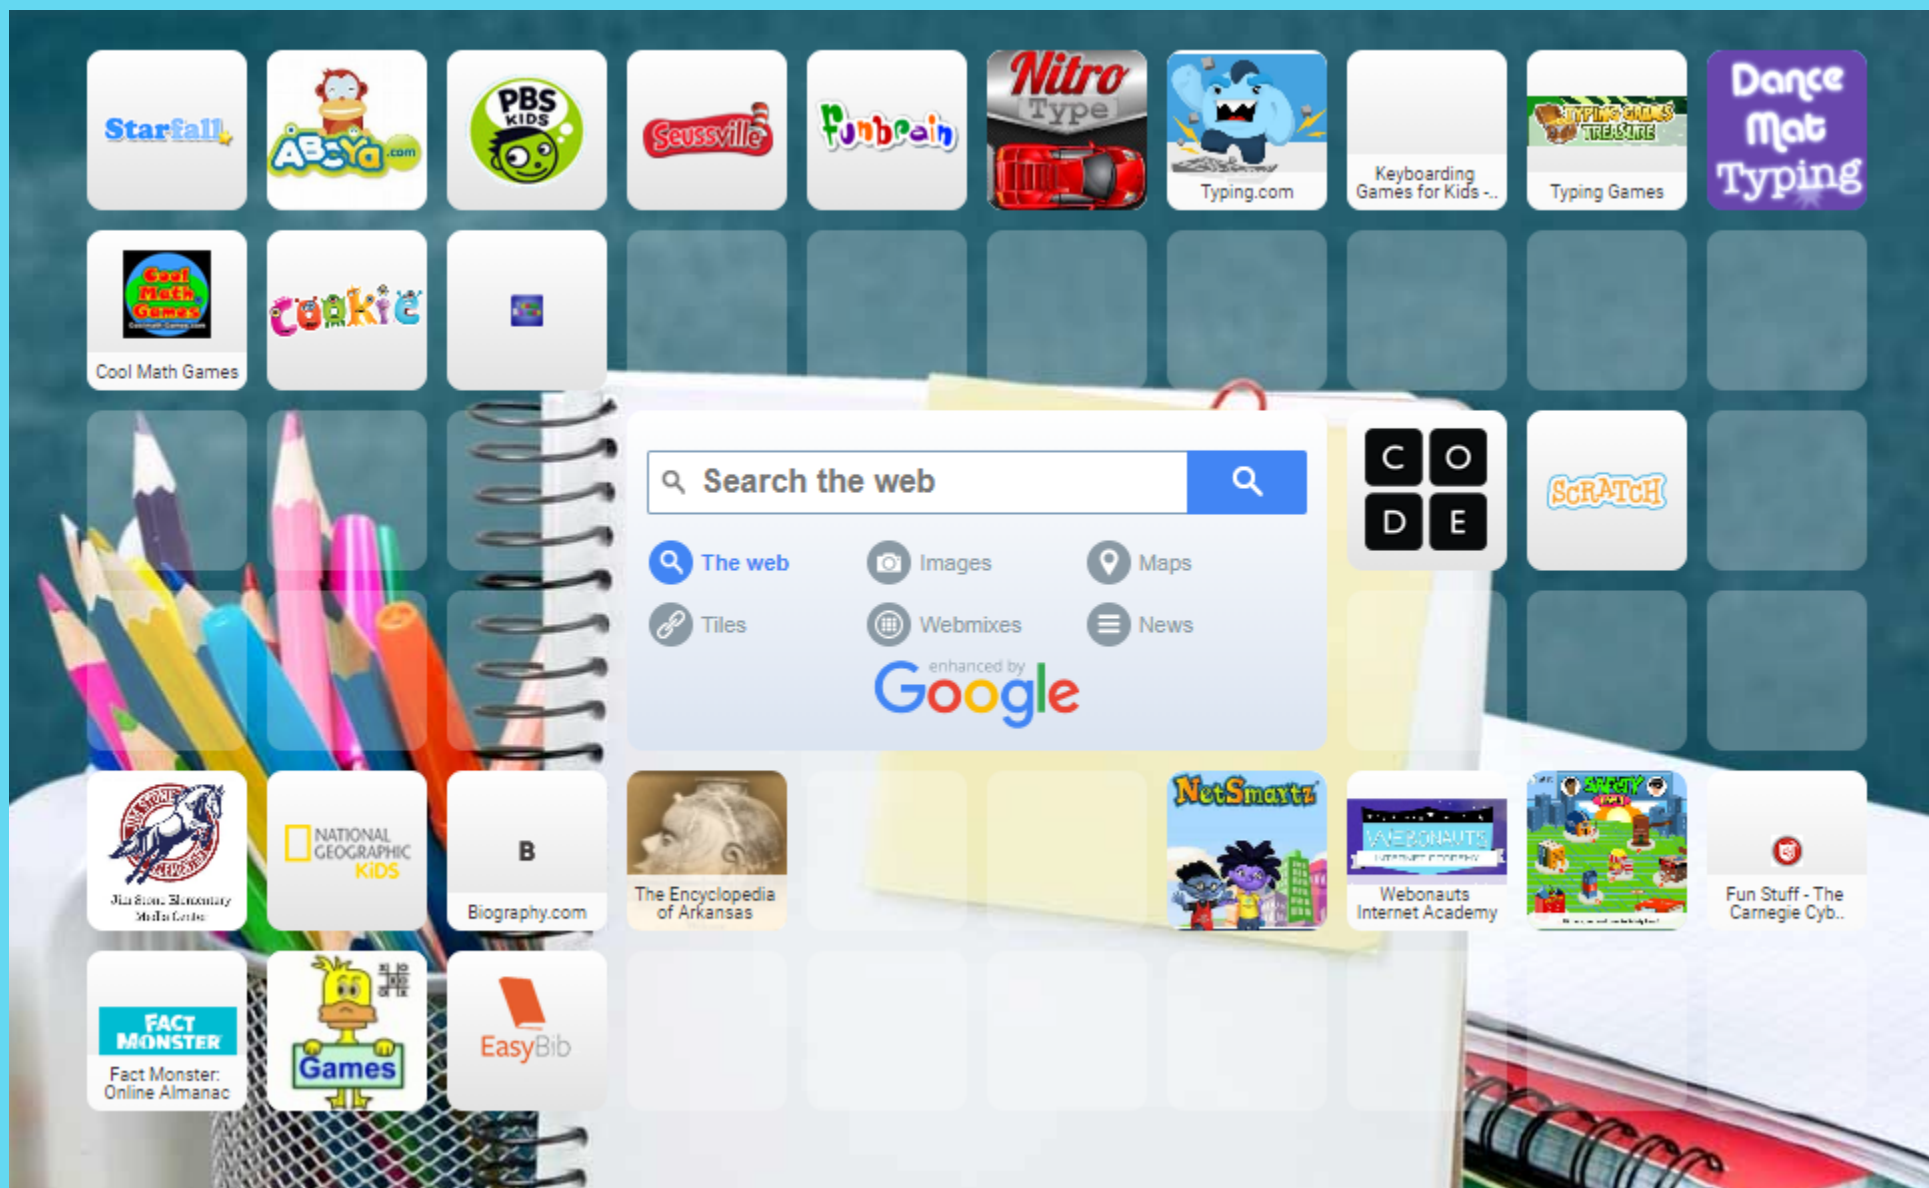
Starfall

ABCya.com

PBS KIDS

Seussville

Funbrain

Nitro Type

Typing.com

Keyboarding Games for Kids -..

Typing Games Treasure

Typing Games

Dance Mat Typing

Cool Math Games

Cool Math Games

Cookie

Search the web

The web

Images

Maps

Tiles

Webmixes

News

enhanced by Google

C O D E

SCRATCH

Jim Stone Elementary Media Center

NATIONAL GEOGRAPHIC KIDS

B

Biography.com

The Encyclopedia of Arkansas

NetSmartz

WEBONAUTS

Webonauts Internet Academy

Safety

Fun Stuff - The Carnegie Cyb..

FACT MONSTER

Fact Monster: Online Almanac

Games

EasyBib